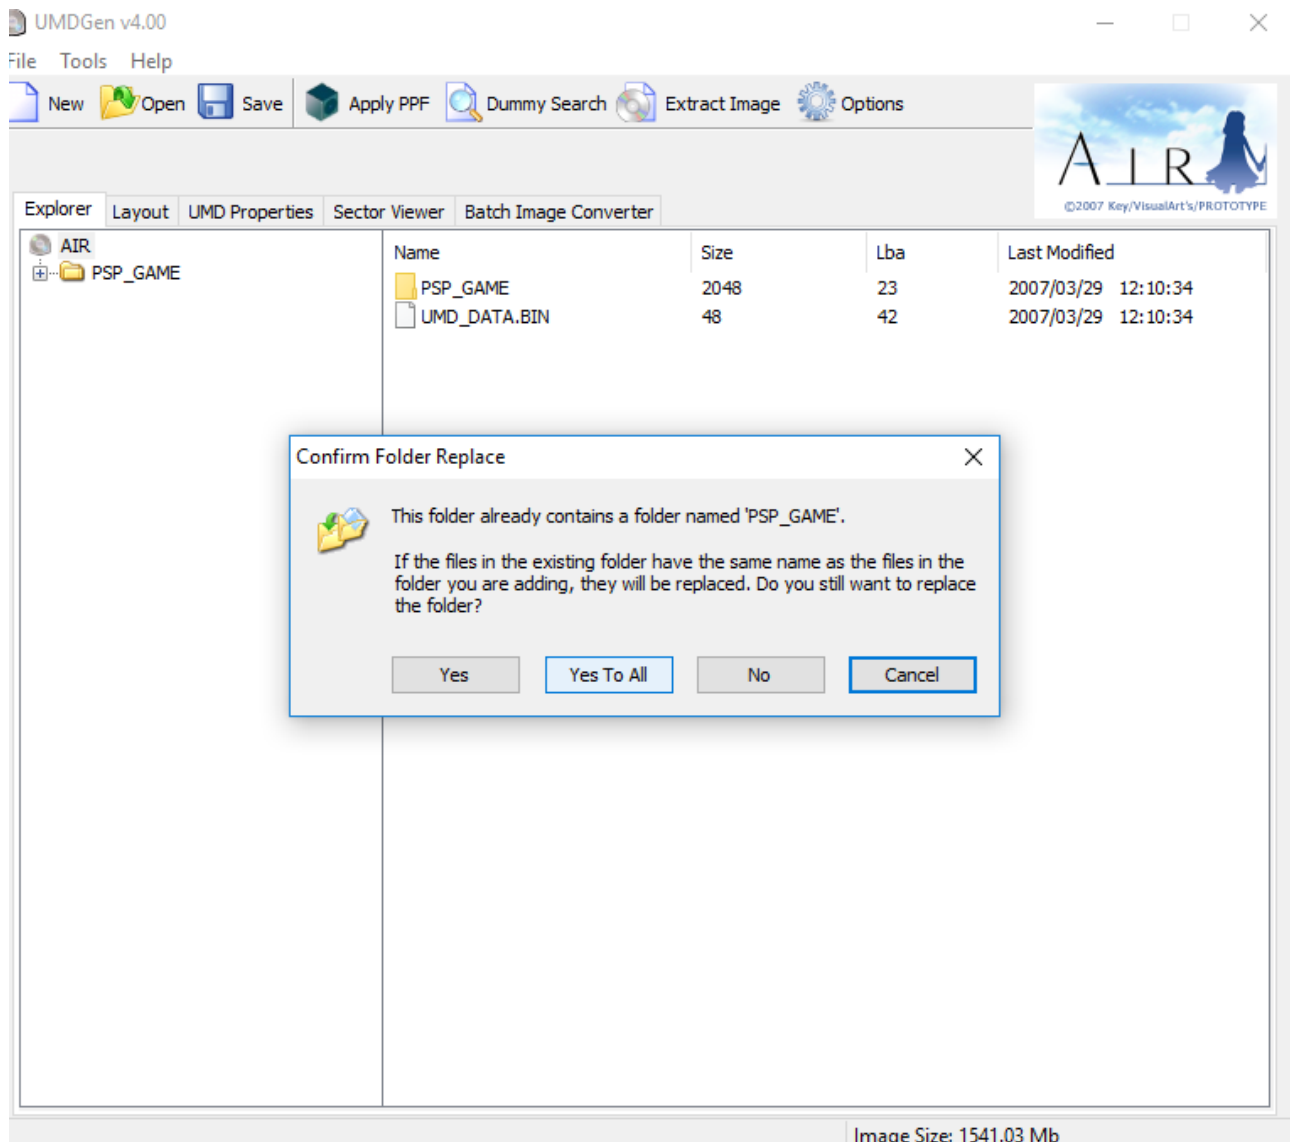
UMDGen v4.00

File Tools Help

New Open Save Apply PPF Dummy Search Extract Image Options

AIR
©2007 Key/VisualArt's/PROTOTYPE

Explorer Layout UMD Properties Sector Viewer Batch Image Converter

AIR
PSP_GAME

| Name | Size | Lba | Last Modified |
|---|---|---|---|
| PSP_GAME | 2048 | 23 | 2007/03/29 12:10:34 |
| UMD_DATA.BIN | 48 | 42 | 2007/03/29 12:10:34 |

Confirm Folder Replace

This folder already contains a folder named 'PSP_GAME'.

If the files in the existing folder have the same name as the files in the folder you are adding, they will be replaced. Do you still want to replace the folder?

Yes Yes To All No Cancel

Image Size: 1541.03 Mb